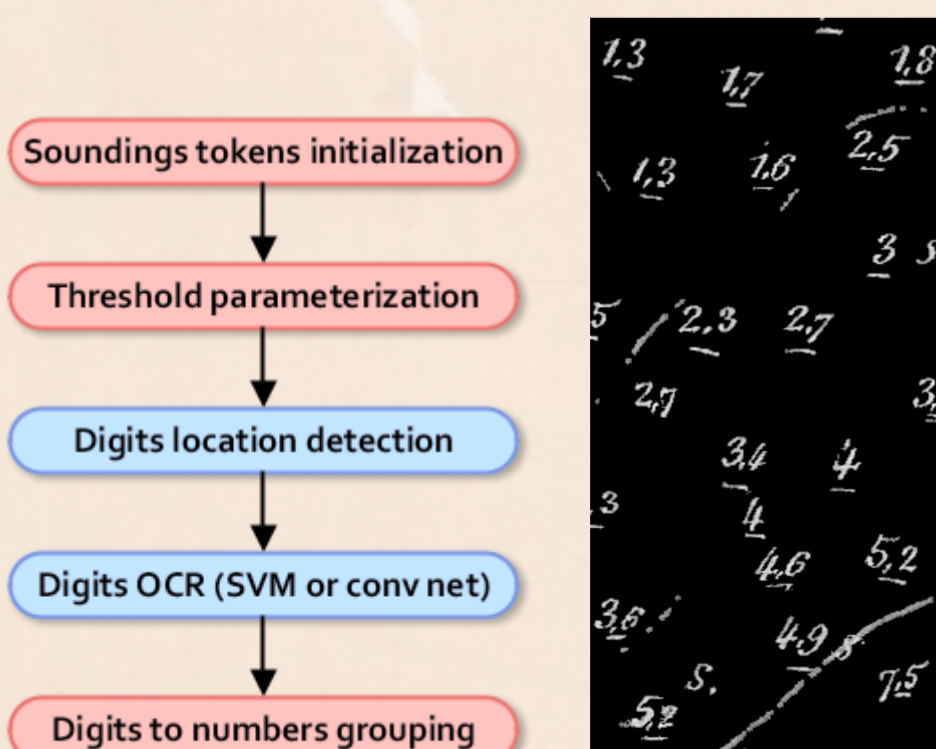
Soundings tokens initialization

Threshold parameterization

Digits location detection

Digits OCR (SVM or conv net)

Digits to numbers grouping

1,3 1,7 1,8 2,5 1,3 1,6 3 2,3 2,7 2,7 3,4 4 4 4,6 5,2 3,6 4,9 S. 7,5 5,2